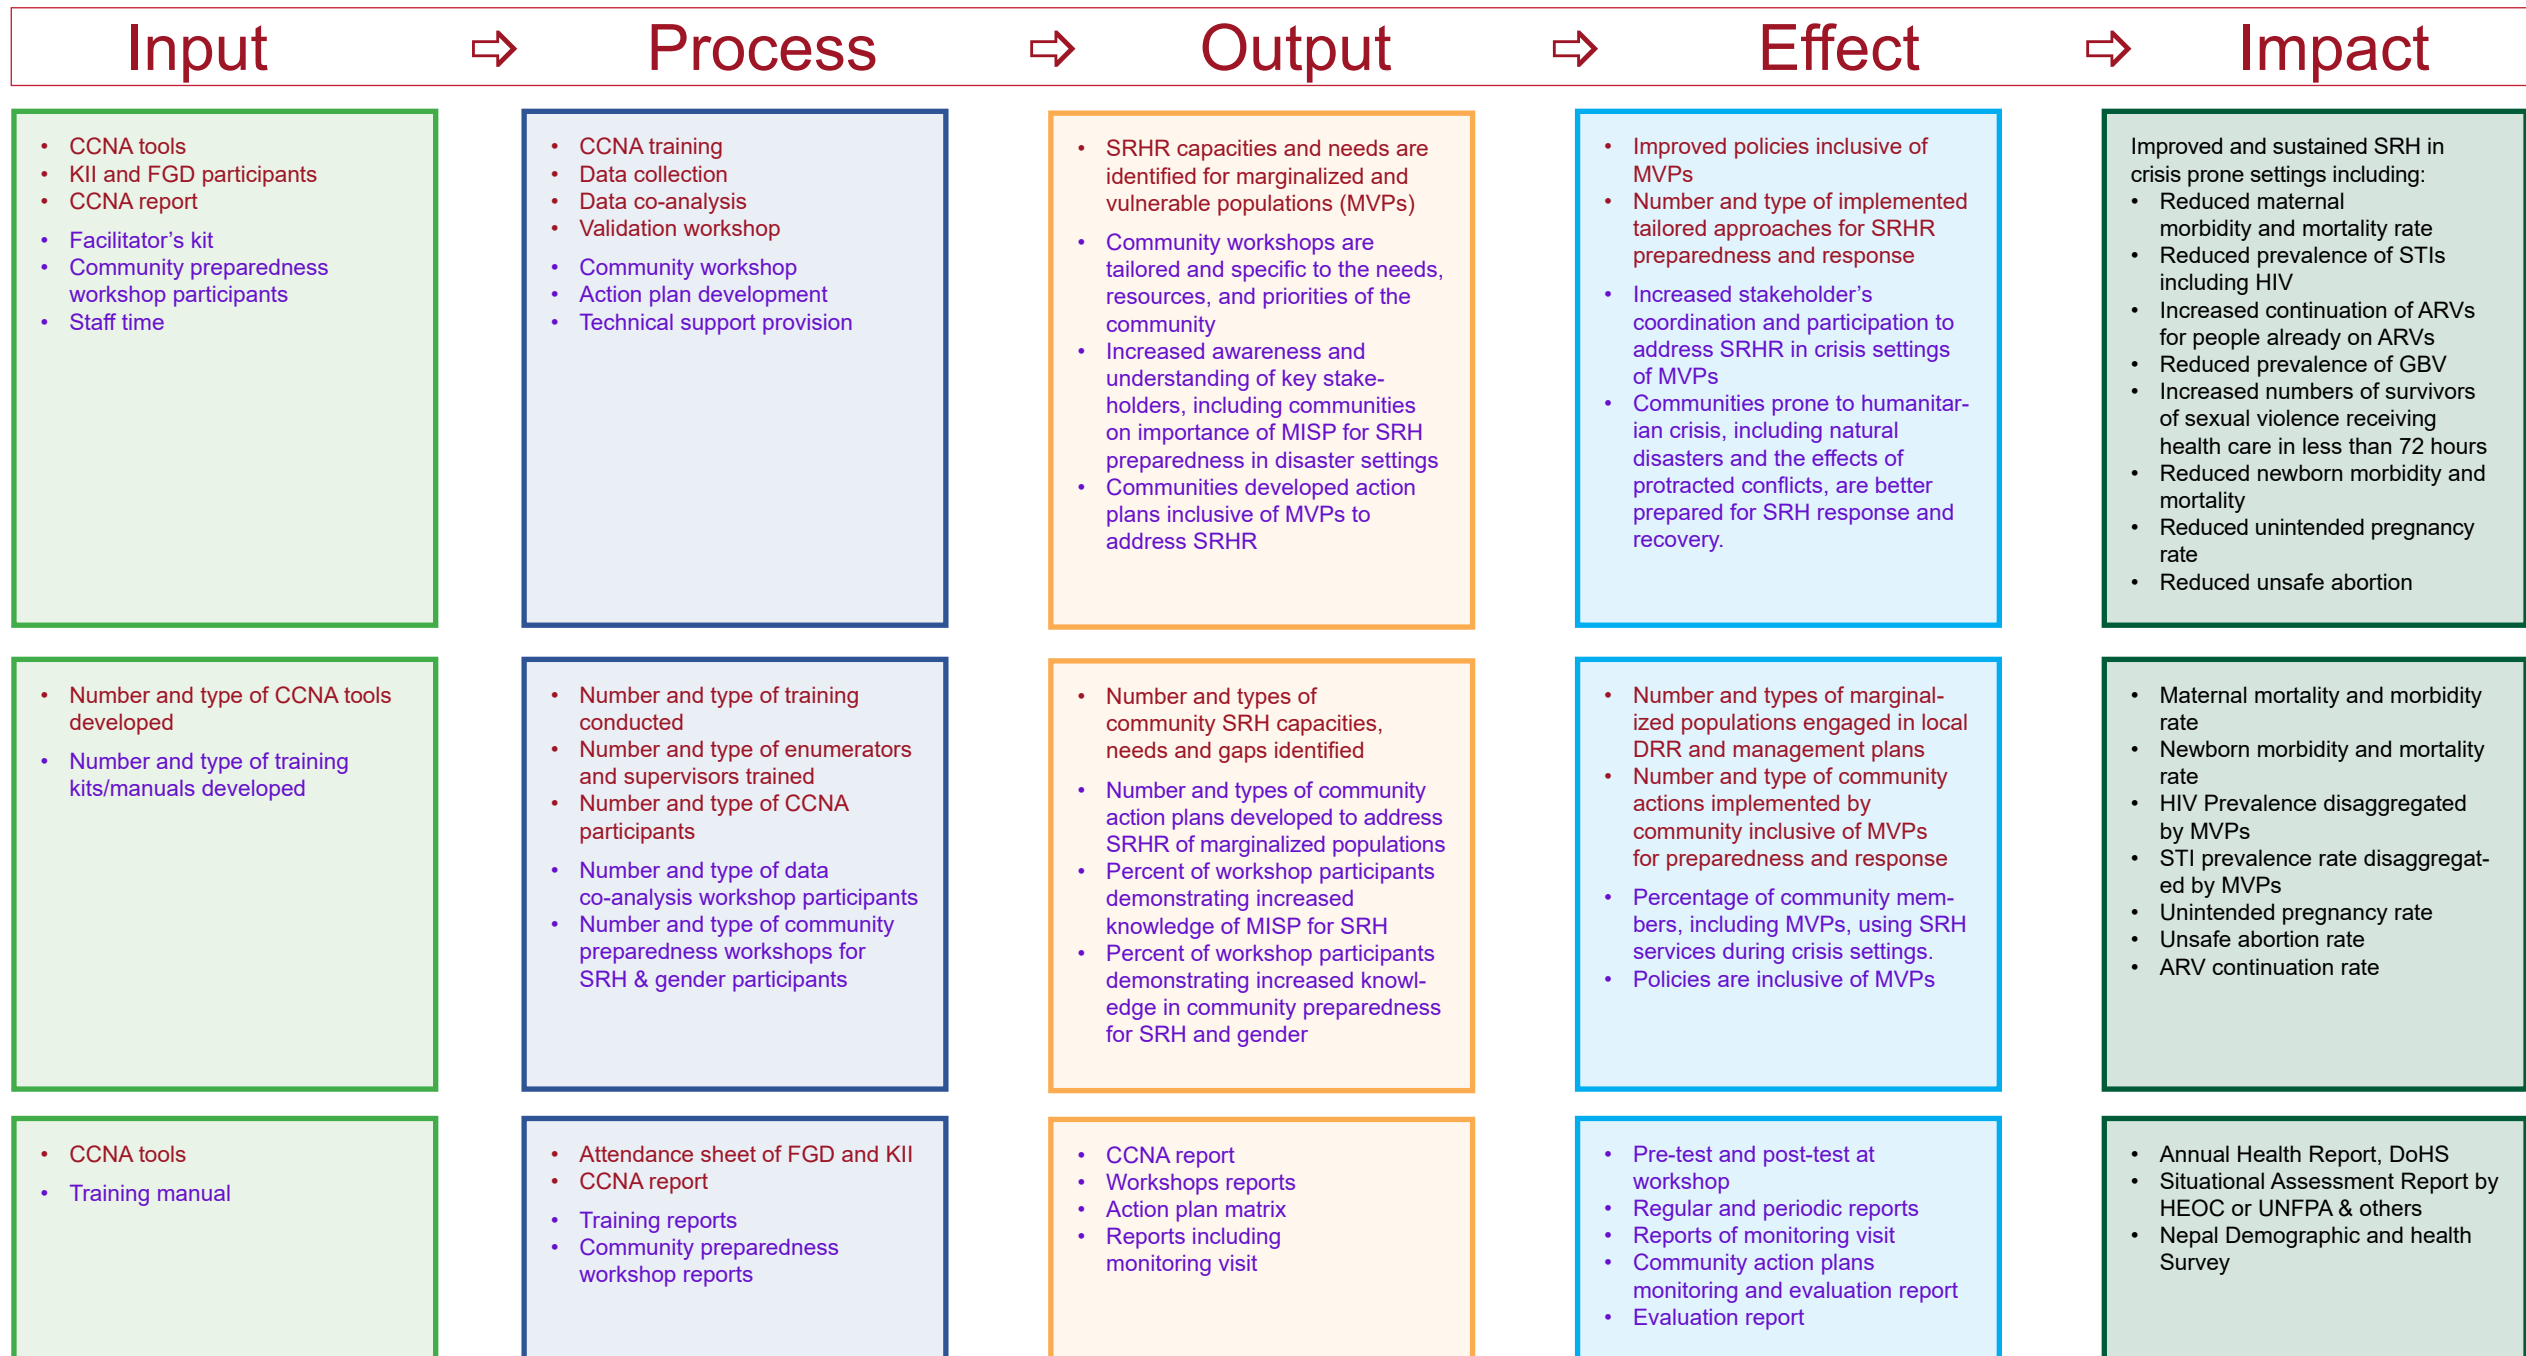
Input ⇨ Process ⇨ Output ⇨ Effect ⇨ Impact

- CCNA tools
- KII and FGD participants
- CCNA report
- Facilitator's kit
- Community preparedness workshop participants
- Staff time

- CCNA training
- Data collection
- Data co-analysis
- Validation workshop
- Community workshop
- Action plan development
- Technical support provision

- SRHR capacities and needs are identified for marginalized and vulnerable populations (MVPs)
- Community workshops are tailored and specific to the needs, resources, and priorities of the community
- Increased awareness and understanding of key stakeholders, including communities on importance of MISP for SRH preparedness in disaster settings
- Communities developed action plans inclusive of MVPs to address SRHR

- Improved policies inclusive of MVPs
- Number and type of implemented tailored approaches for SRHR preparedness and response
- Increased stakeholder's coordination and participation to address SRHR in crisis settings of MVPs
- Communities prone to humanitarian crisis, including natural disasters and the effects of protracted conflicts, are better prepared for SRH response and recovery.

Improved and sustained SRH in crisis prone settings including:
- Reduced maternal morbidity and mortality rate
- Reduced prevalence of STIs including HIV
- Increased continuation of ARVs for people already on ARVs
- Reduced prevalence of GBV
- Increased numbers of survivors of sexual violence receiving health care in less than 72 hours
- Reduced newborn morbidity and mortality
- Reduced unintended pregnancy rate
- Reduced unsafe abortion

- Number and type of CCNA tools developed
- Number and type of training kits/manuals developed

- Number and type of training conducted
- Number and type of enumerators and supervisors trained
- Number and type of CCNA participants
- Number and type of data co-analysis workshop participants
- Number and type of community preparedness workshops for SRH & gender participants

- Number and types of community SRH capacities, needs and gaps identified
- Number and types of community action plans developed to address SRHR of marginalized populations
- Percent of workshop participants demonstrating increased knowledge of MISP for SRH
- Percent of workshop participants demonstrating increased knowledge in community preparedness for SRH and gender

- Number and types of marginalized populations engaged in local DRR and management plans
- Number and type of community actions implemented by community inclusive of MVPs for preparedness and response
- Percentage of community members, including MVPs, using SRH services during crisis settings.
- Policies are inclusive of MVPs

- Maternal mortality and morbidity rate
- Newborn morbidity and mortality rate
- HIV Prevalence disaggregated by MVPs
- STI prevalence rate disaggregated by MVPs
- Unintended pregnancy rate
- Unsafe abortion rate
- ARV continuation rate

- CCNA tools
- Training manual

- Attendance sheet of FGD and KII
- CCNA report
- Training reports
- Community preparedness workshop reports

- CCNA report
- Workshops reports
- Action plan matrix
- Reports including monitoring visit

- Pre-test and post-test at workshop
- Regular and periodic reports
- Reports of monitoring visit
- Community action plans monitoring and evaluation report
- Evaluation report

- Annual Health Report, DoHS
- Situational Assessment Report by HEOC or UNFPA & others
- Nepal Demographic and health Survey